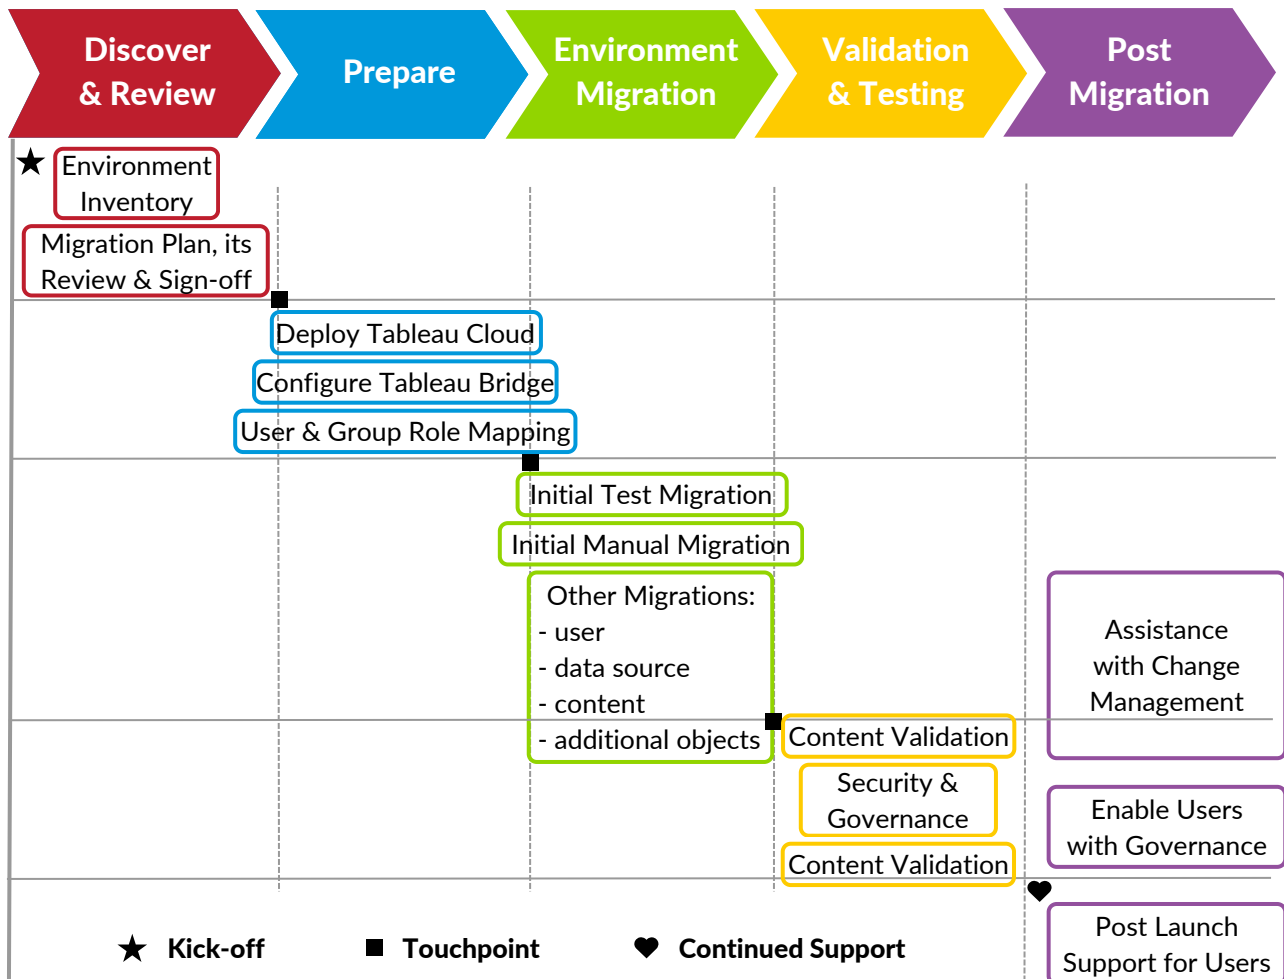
Discover & Review

Prepare

Environment Migration

Validation & Testing

Post Migration

★ Environment Inventory

Migration Plan, its Review & Sign-off

Deploy Tableau Cloud

Configure Tableau Bridge

User & Group Role Mapping

Initial Test Migration

Initial Manual Migration

Other Migrations:
- user
- data source
- content
- additional objects

Assistance with Change Management

Content Validation

Security & Governance

Content Validation

Enable Users with Governance

Post Launch Support for Users

★ Kick-off ■ Touchpoint ♥ Continued Support